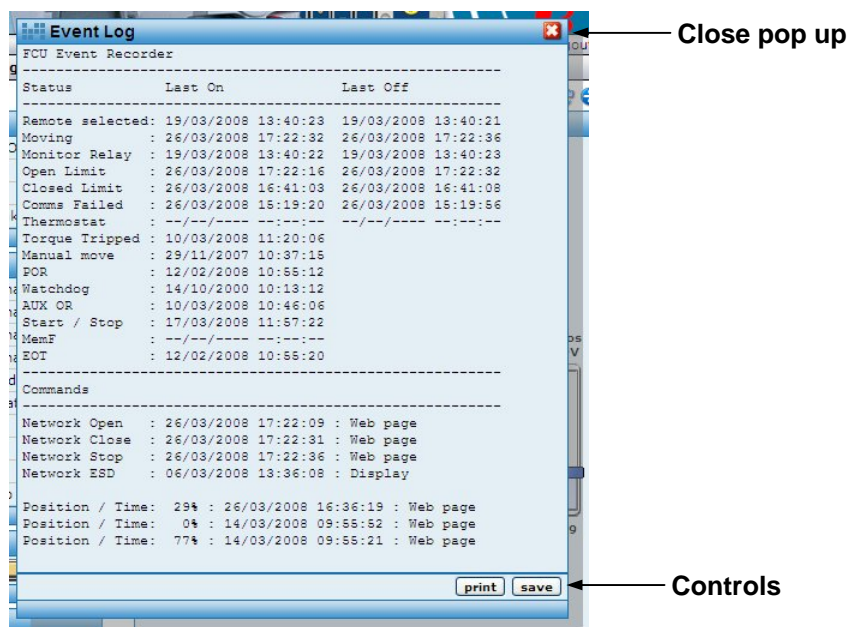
Event Log

Close pop up

FCU Event Recorder

Status Last On Last Off

Remote selected: 19/03/2008 13:40:23 19/03/2008 13:40:21
Moving : 26/03/2008 17:22:32 26/03/2008 17:22:36
Monitor Relay : 19/03/2008 13:40:22 19/03/2008 13:40:23
Open Limit : 26/03/2008 17:22:16 26/03/2008 17:22:32
Closed Limit : 26/03/2008 16:41:03 26/03/2008 16:41:08
Comms Failed : 26/03/2008 15:19:20 26/03/2008 15:19:56
Thermostat : --/--/---- --:--:-- --/--/---- --:--:--
Torque Tripped : 10/03/2008 11:20:06
Manual move : 29/11/2007 10:37:15
POR : 12/02/2008 10:55:12
Watchdog : 14/10/2000 10:13:12
AUX OR : 10/03/2008 10:46:06
Start / Stop : 17/03/2008 11:57:22
MemF : --/--/---- --:--:--
EOT : 12/02/2008 10:55:20

Commands

Network Open : 26/03/2008 17:22:09 : Web page
Network Close : 26/03/2008 17:22:31 : Web page
Network Stop : 26/03/2008 17:22:36 : Web page
Network ESD : 06/03/2008 13:36:08 : Display

Position / Time: 29% : 26/03/2008 16:36:19 : Web page
Position / Time: 0% : 14/03/2008 09:55:52 : Web page
Position / Time: 77% : 14/03/2008 09:55:21 : Web page

print save

Controls